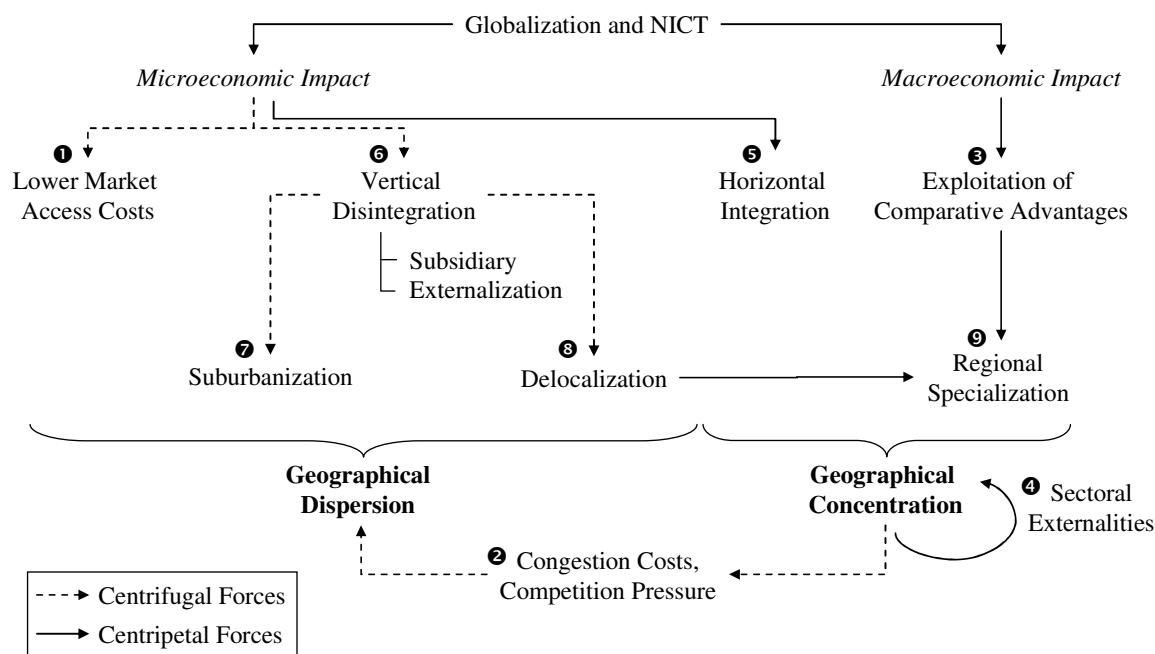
Globalization and NICT

*Microeconomic Impact*

*Macroeconomic Impact*

❶ Lower Market Access Costs

❻ Vertical Disintegration

Subsidiary

Externalization

❺ Horizontal Integration

❸ Exploitation of Comparative Advantages

❼ Suburbanization

❽ Delocalization

❾ Regional Specialization

**Geographical Dispersion**

**Geographical Concentration**

❹ Sectoral Externalities

❷ Congestion Costs, Competition Pressure

Centrifugal Forces

Centripetal Forces